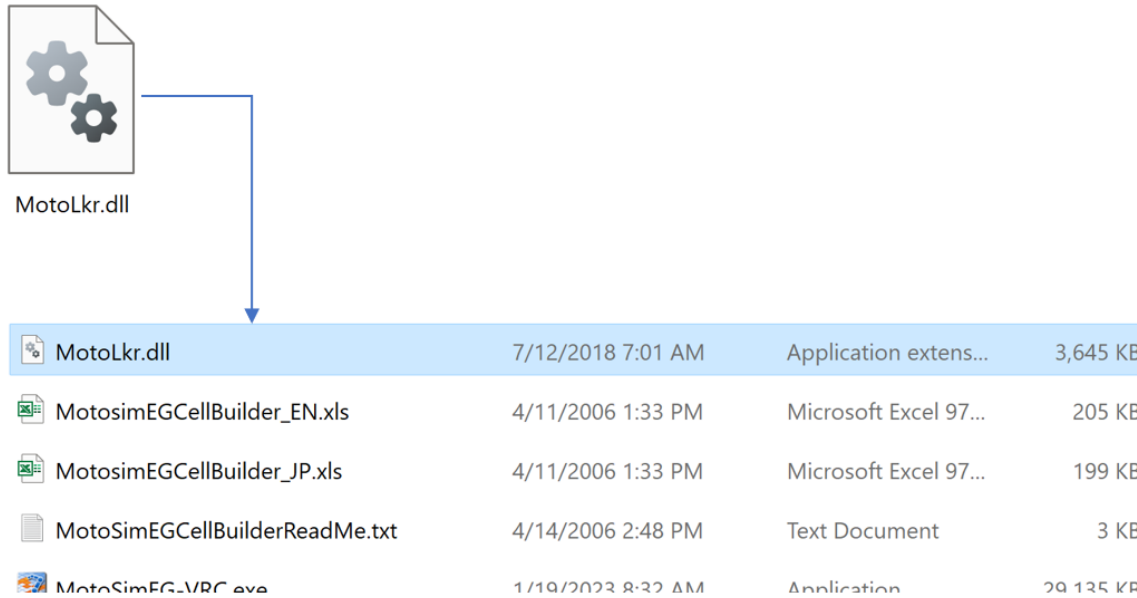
MotoLkr.dll

| | | | |
|---|---|---|---|
| MotoLkr.dll | 7/12/2018 7:01 AM | Application extens... | 3,645 K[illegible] |
| MotosimEGCellBuilder_EN.xls | 4/11/2006 1:33 PM | Microsoft Excel 97... | 205 K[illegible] |
| MotosimEGCellBuilder_JP.xls | 4/11/2006 1:33 PM | Microsoft Excel 97... | 199 K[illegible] |
| MotoSimEGCellBuilderReadMe.txt | 4/14/2006 2:48 PM | Text Document | 3 K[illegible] |
| MotoSimEG-VRC.exe | 1/19/2023 8:32 AM | Application | 29,135 K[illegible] |